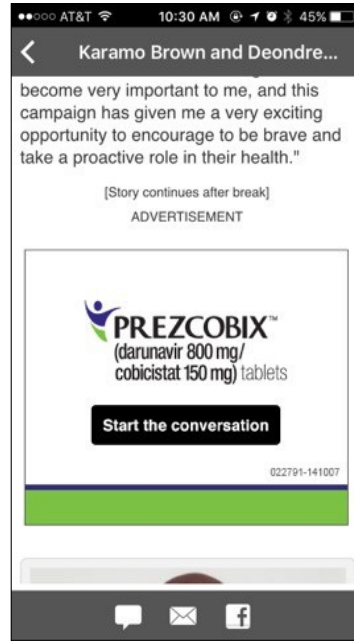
●●○○○ AT&T 10:30 AM 45%

Karamo Brown and Deondre...

become very important to me, and this campaign has given me a very exciting opportunity to encourage to be brave and take a proactive role in their health."

[Story continues after break]

ADVERTISEMENT

PREZCOBIX™
(darunavir 800 mg/ cobicistat 150 mg) tablets

Start the conversation

022791-141007

f